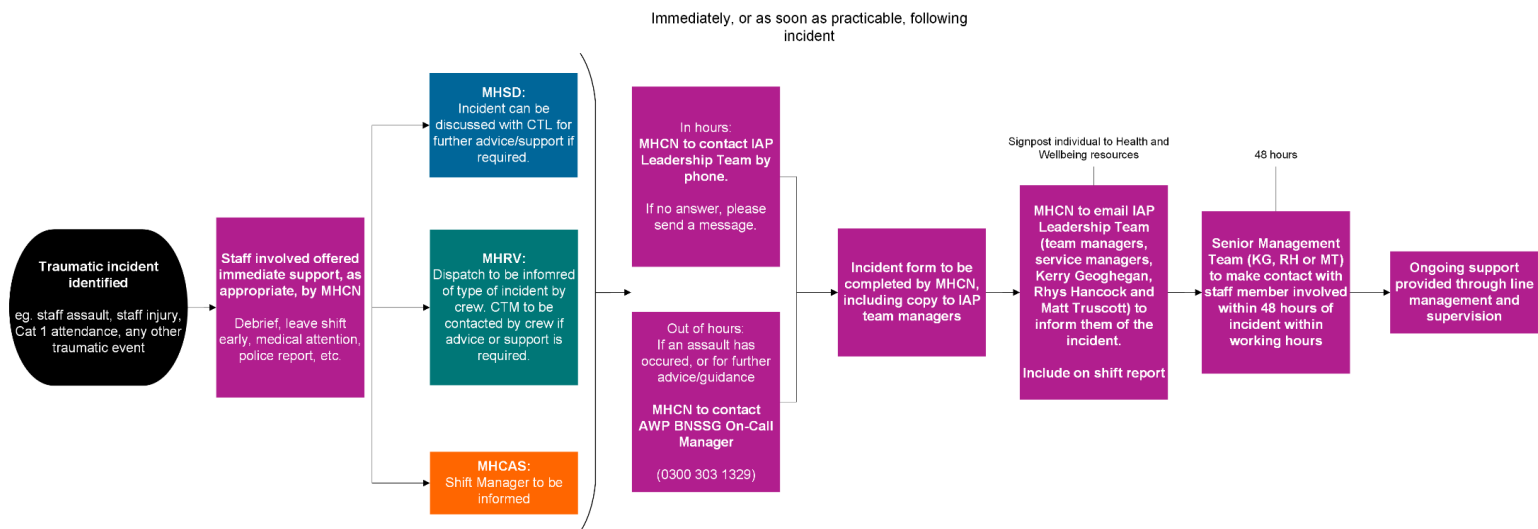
Immediately, or as soon as practicable, following incident

Traumatic incident identified

eg. staff assault, staff injury, Cat 1 attendance, any other traumatic event

Staff involved offered immediate support, as appropriate, by MHCN

Debrief, leave shift early, medical attention, police report, etc.

MHSD:
Incident can be discussed with CTL for further advice/support if required.

MHRV:
Dispatch to be infomred of type of incident by crew. CTM to be contacted by crew if advice or support is required.

MHCAS:
Shift Manager to be informed

In hours:
MHCN to contact IAP Leadership Team by phone.

If no answer, please send a message.

Out of hours:
If an assault has occured, or for further advice/guidance

MHCN to contact AWP BNSSG On-Call Manager

(0300 303 1329)

Incident form to be completed by MHCN, including copy to IAP team managers

Signpost individual to Health and Wellbeing resources

MHCN to email IAP Leadership Team (team managers, service managers, Kerry Geoghegan, Rhys Hancock and Matt Truscott) to inform them of the incident.

Include on shift report

48 hours

Senior Management Team (KG, RH or MT) to make contact with staff member involved within 48 hours of incident within working hours

Ongoing support provided through line management and supervision